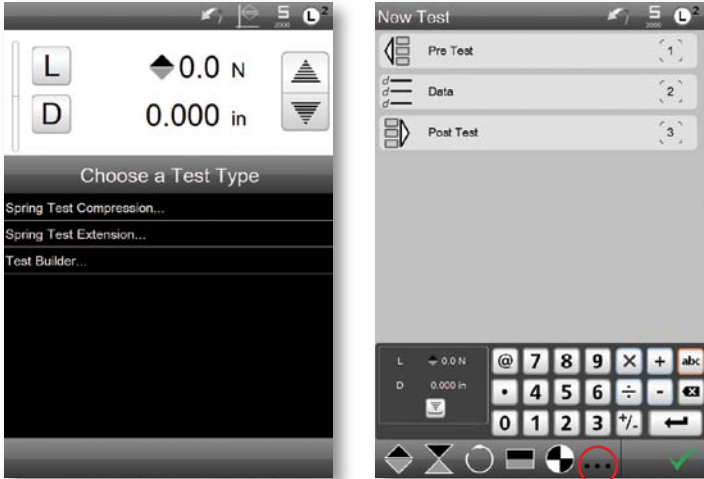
5
2000
2

L
0.0 N
D
0.000 in

Choose a Test Type

Spring Test Compression...

Spring Test Extension...

Test Builder...

New Test
5
2000
2

Pre Test
1

Data
2

Post Test
3

L 0.0 N
D 0.000 in

@ 7 8 9 × + abc
• 4 5 6 ÷ -
0 1 2 3 +/-